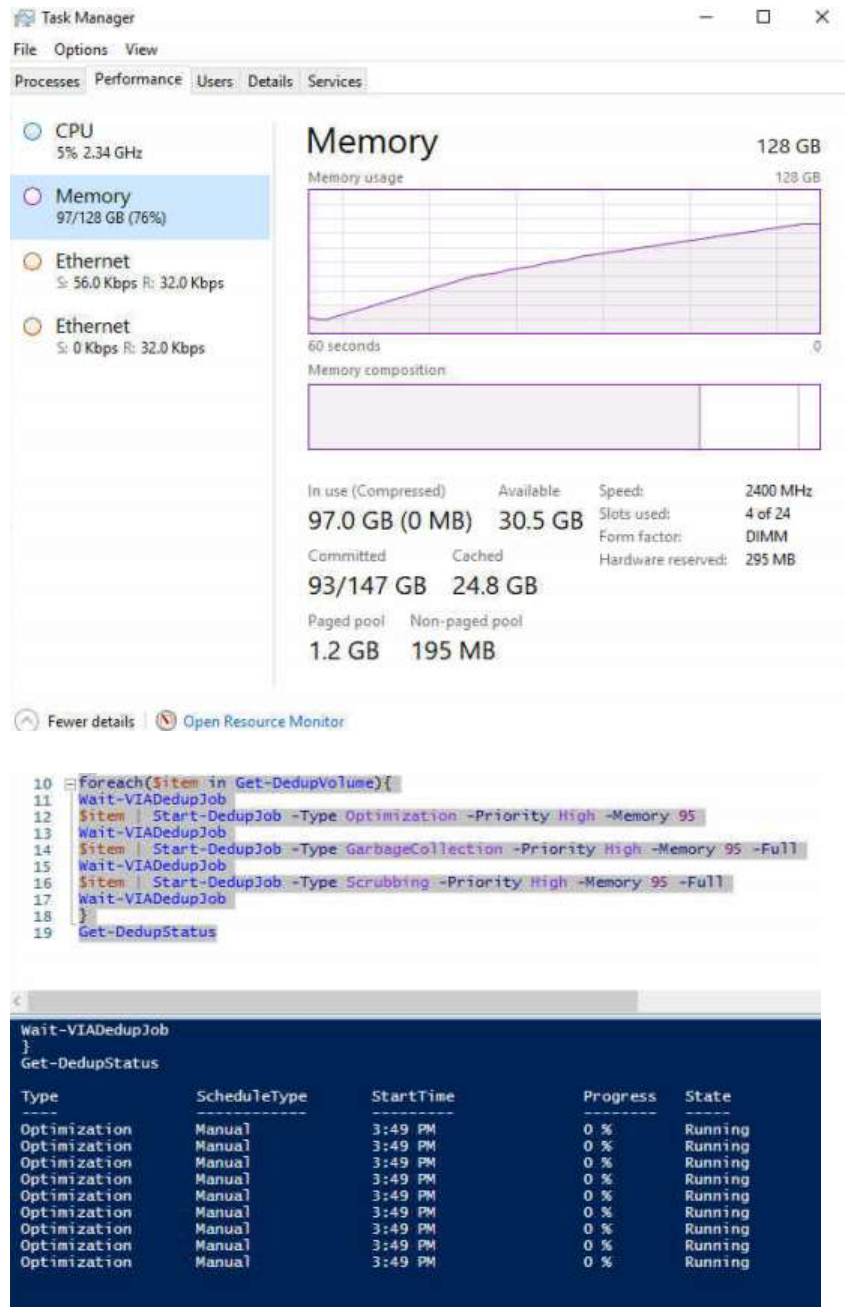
Task Manager
File Options View
Processes Performance Users Details Services

CPU
5% 2.34 GHz

Memory
97/128 GB (76%)

Ethernet
S: 56.0 Kbps R: 32.0 Kbps

Ethernet
S: 0 Kbps R: 32.0 Kbps

Memory
128 GB
Memory usage
128 GB
60 seconds
0
Memory composition

In use (Compressed)
97.0 GB (0 MB)
Available
30.5 GB
Speed: 2400 MHz
Slots used: 4 of 24
Form factor: DIMM
Hardware reserved: 295 MB
Committed
93/147 GB
Cached
24.8 GB
Paged pool
1.2 GB
Non-paged pool
195 MB

Fewer details | Open Resource Monitor

10 foreach($item in Get-DedupVolume){
11 Wait-VIADedupJob
12 $item | Start-DedupJob -Type Optimization -Priority High -Memory 95
13 Wait-VIADedupJob
14 $item | Start-DedupJob -Type GarbageCollection -Priority High -Memory 95 -Full
15 Wait-VIADedupJob
16 $item | Start-DedupJob -Type Scrubbing -Priority High -Memory 95 -Full
17 Wait-VIADedupJob
18 }
19 Get-DedupStatus

Wait-VIADedupJob
}
Get-DedupStatus

| Type | ScheduleType | StartTime | Progress | State |
|---|---|---|---|---|
| ---- | ------------ | --------- | -------- | ----- |
| Optimization | Manual | 3:49 PM | 0 % | Running |
| Optimization | Manual | 3:49 PM | 0 % | Running |
| Optimization | Manual | 3:49 PM | 0 % | Running |
| Optimization | Manual | 3:49 PM | 0 % | Running |
| Optimization | Manual | 3:49 PM | 0 % | Running |
| Optimization | Manual | 3:49 PM | 0 % | Running |
| Optimization | Manual | 3:49 PM | 0 % | Running |
| Optimization | Manual | 3:49 PM | 0 % | Running |
| Optimization | Manual | 3:49 PM | 0 % | Running |